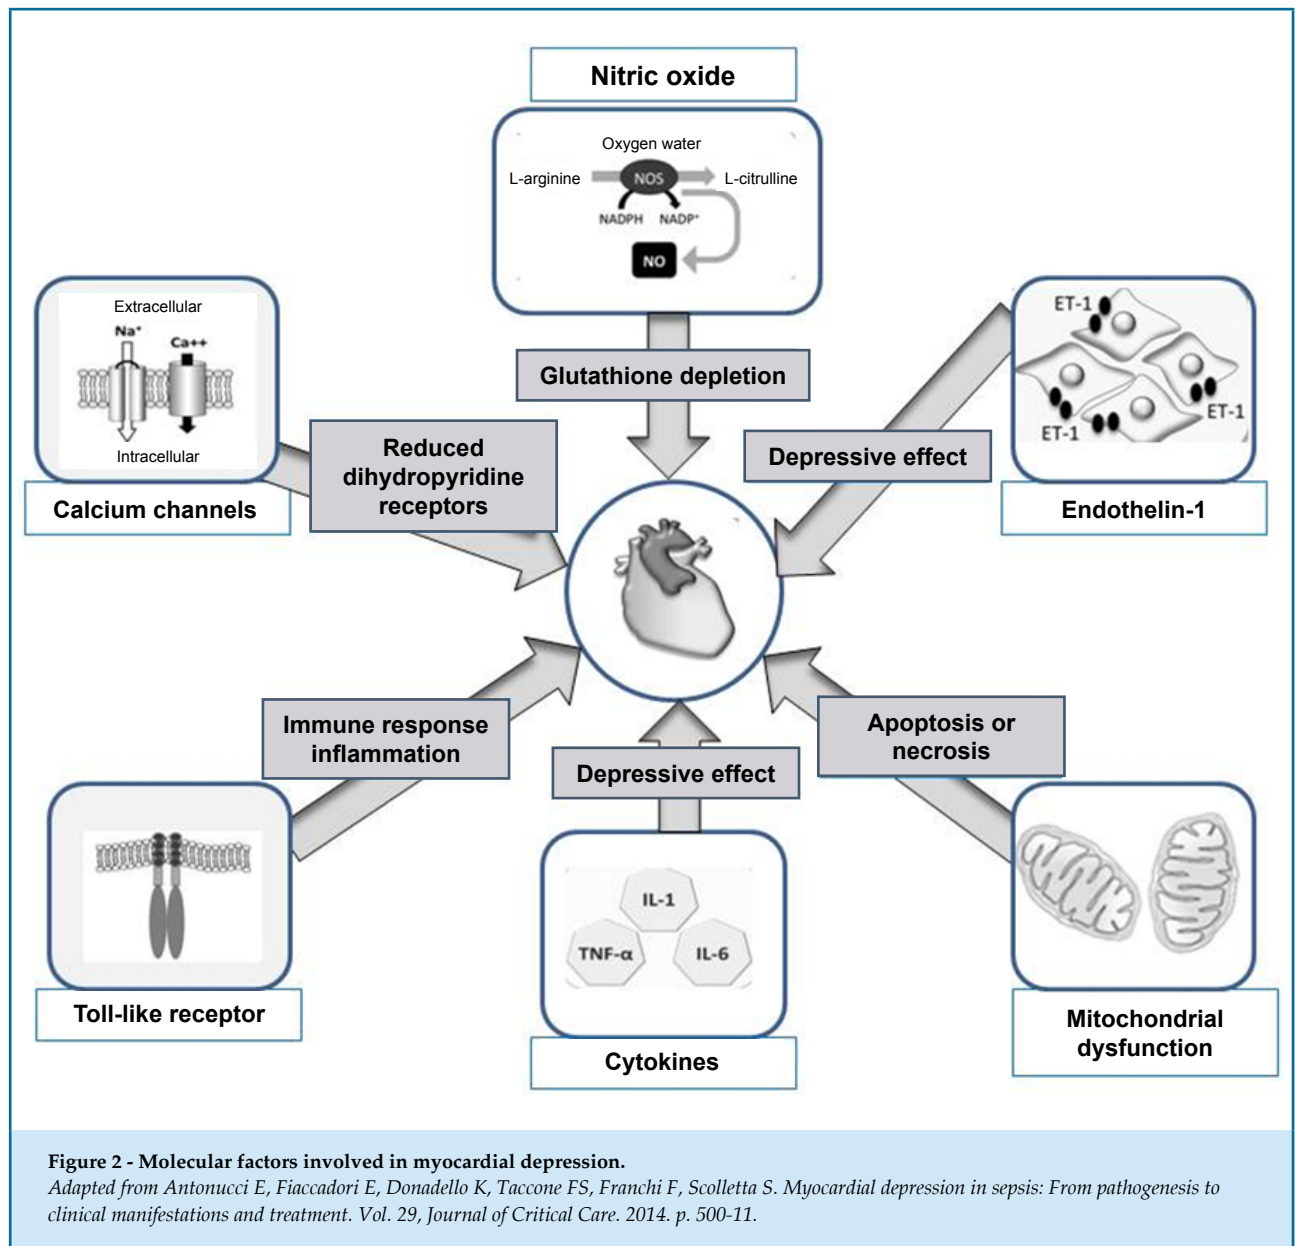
Nitric oxide

Oxygen water
L-arginine
NOS
L-citrulline
NADPH NADP⁺
NO

Glutathione depletion

Extracellular
Na⁺
Ca++
Intracellular

Calcium channels

Reduced dihydropyridine receptors

ET-1
ET-1
ET-1

Depressive effect

Endothelin-1

Immune response inflammation

Depressive effect

Apoptosis or necrosis

IL-1
TNF-α
IL-6

Toll-like receptor

Cytokines

Mitochondrial dysfunction

**Figure 2 - Molecular factors involved in myocardial depression.**
*Adapted from Antonucci E, Fiaccadori E, Donadello K, Taccone FS, Franchi F, Scolletta S. Myocardial depression in sepsis: From pathogenesis to clinical manifestations and treatment. Vol. 29, Journal of Critical Care. 2014. p. 500-11.*